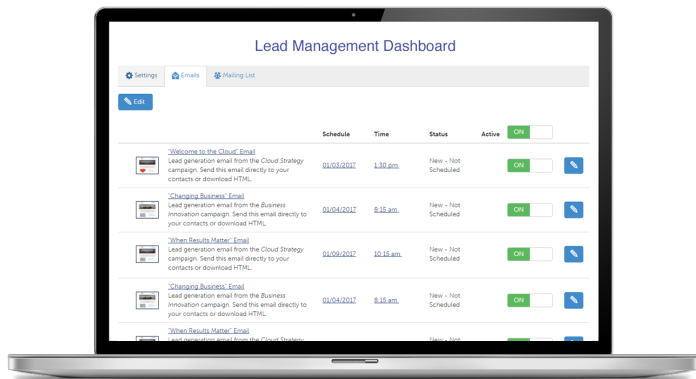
Lead Management Dashboard

Settings Emails Mailing List

Edit

| | | Schedule | Time | Status | Active ON |
|---|---|---|---|---|---|
| | "Welcome to the Cloud" Email Lead generation email from the Cloud Strategy campaign. Send this email directly to your contacts or download HTML. | 01/03/2017 | 1:30 pm | New - Not Scheduled | ON |
| | "Changing Business" Email Lead generation email from the Business Innovation campaign. Send this email directly to your contacts or download HTML. | 01/04/2017 | 8:15 am | New - Not Scheduled | ON |
| | "When Results Matter" Email Lead generation email from the Cloud Strategy campaign. Send this email directly to your contacts or download HTML. | 01/09/2017 | 10:15 am | New - Not Scheduled | ON |
| | "Changing Business" Email Lead generation email from the Business Innovation campaign. Send this email directly to your contacts or download HTML. | 01/04/2017 | 8:15 am | New - Not Scheduled | ON |
| | "When Results Matter" Email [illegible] | | | New - Not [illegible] | |